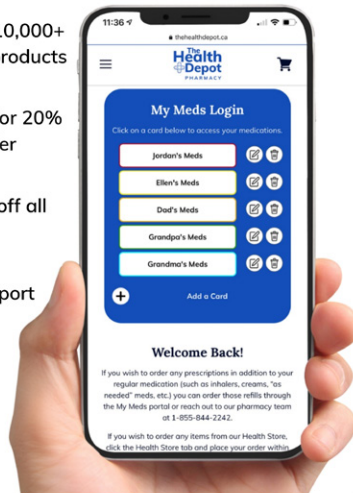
0,000+
roducts

or 20%
er

off all

port

11:36

thehealthdepot.ca

The Health Depot PHARMACY

My Meds Login

Click on a card below to access your medications.

Jordan's Meds

Ellen's Meds

Dad's Meds

Grandpa's Meds

Grandma's Meds

Add a Card

Welcome Back!

If you wish to order any prescriptions in addition to your regular medication (such as inhalers, creams, "as needed" meds, etc.) you can order those refills through the My Meds portal or reach out to our pharmacy team at 1-855-844-2242.

If you wish to order any items from our Health Store, click the Health Store tab and place your order within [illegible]